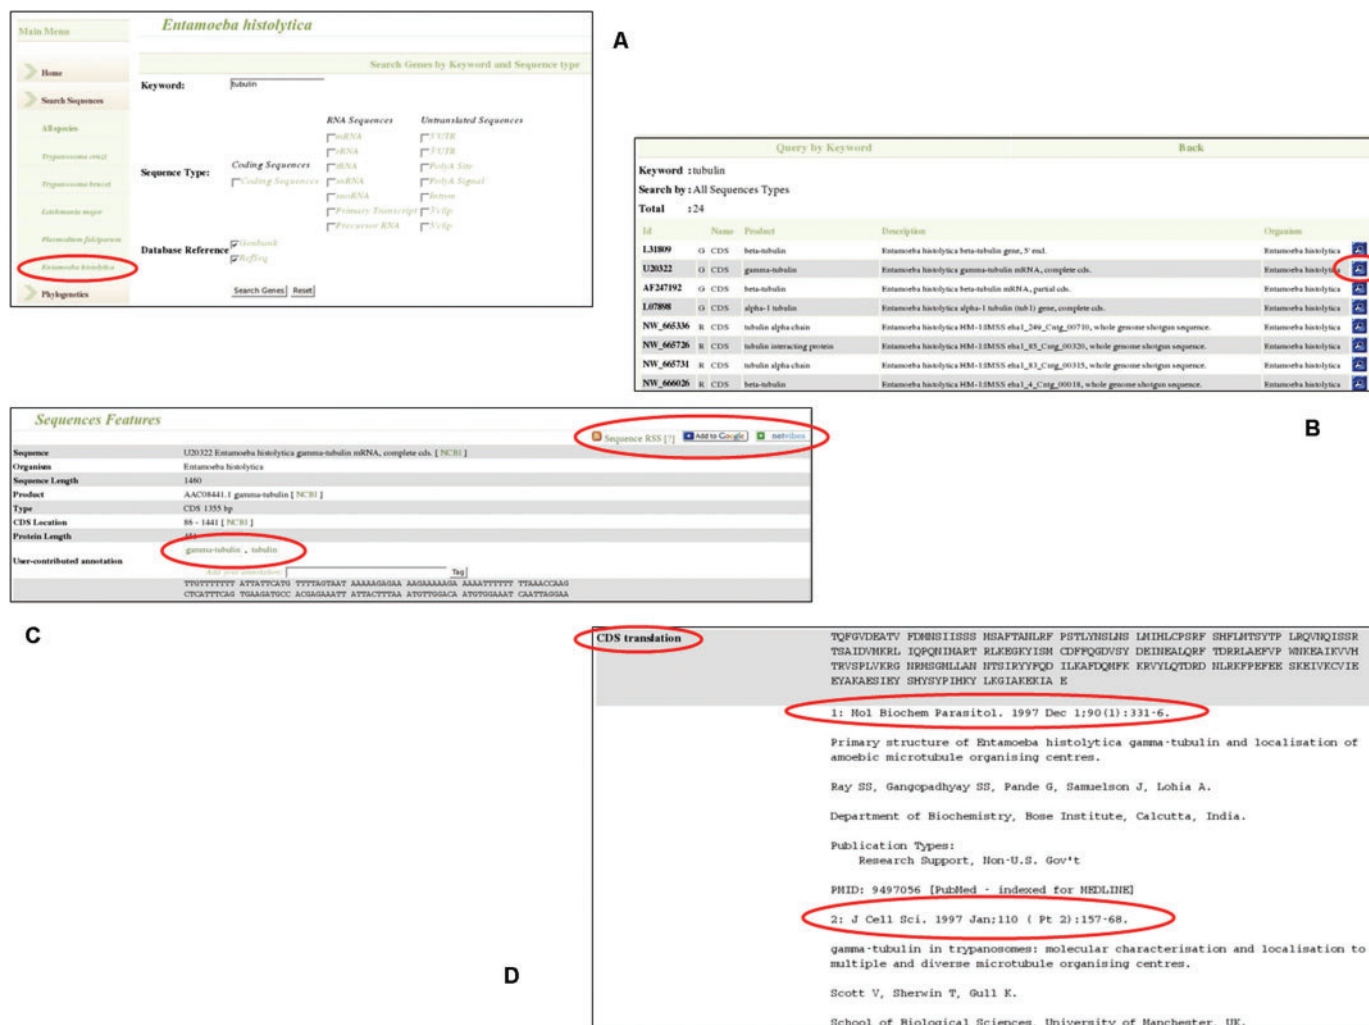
Main Menu

Entamoeba histolytica

A

Home

Search Sequences

All species

Trypanosoma cruzi

Trypanosoma brucei

Leishmania major

Plasmodium falciparum

Entamoeba histolytica

Phylogenetics

Search Genes by Keyword and Sequence type

Keyword: tubulin

RNA Sequences

Untranslated Sequences

mRNA

rRNA

tRNA

snRNA

snoRNA

Primary Transcript

Precursor RNA

5'UTR

3'UTR

PolyA Site

PolyA Signal

Intron

5'clip

3'clip

Sequence Type:

Coding Sequences

Coding Sequences

Database Reference

Genbank

RefSeq

Search Genes Reset

Query by Keyword

Back

Keyword : tubulin

Search by : All Sequences Types

Total : 24

| Id | Name | Product | Description | Organism |
|---|---|---|---|---|
| L31809 | G CDS | beta-tubulin | Entamoeba histolytica beta-tubulin gene, 5' end. | Entamoeba histolytica |
| U20322 | G CDS | gamma-tubulin | Entamoeba histolytica gamma-tubulin mRNA, complete cds. | Entamoeba histolytica |
| AF247192 | G CDS | beta-tubulin | Entamoeba histolytica beta-tubulin mRNA, partial cds. | Entamoeba histolytica |
| L07898 | G CDS | alpha-1 tubulin | Entamoeba histolytica alpha-1 tubulin (tub1) gene, complete cds. | Entamoeba histolytica |
| NW_665336 | R CDS | tubulin alpha chain | Entamoeba histolytica HM-1:IMSS ehs1_249_Cntg_00710, whole genome shotgun sequence. | Entamoeba histolytica |
| NW_665726 | R CDS | tubulin interacting protein | Entamoeba histolytica HM-1:IMSS ehs1_85_Cntg_00320, whole genome shotgun sequence. | Entamoeba histolytica |
| NW_665731 | R CDS | tubulin alpha chain | Entamoeba histolytica HM-1:IMSS ehs1_83_Cntg_00315, whole genome shotgun sequence. | Entamoeba histolytica |
| NW_666026 | R CDS | beta-tubulin | Entamoeba histolytica HM-1:IMSS ehs1_4_Cntg_00018, whole genome shotgun sequence. | Entamoeba histolytica |

B

Sequences Features

Sequence RSS [?] Add to Google netvibes

| | |
|---|---|
| Sequence | U20322 Entamoeba histolytica gamma-tubulin mRNA, complete cds. [ NCBI ] |
| Organism | Entamoeba histolytica |
| Sequence Length | 1460 |
| Product | AAC08441.1 gamma-tubulin [ NCBI ] |
| Type | CDS 1355 bp |
| CDS Location | 86 - 1441 [ NCBI ] |
| Protein Length | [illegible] |
| User-contributed annotation | gamma-tubulin , tubulin |

Add new annotation Tag

TTGTTTTTTT ATTATTCATG TTTTAGTAAT AAAAAGAGAA AAGAAAAAGA AAAATTTTTT TTAAACCAAG
CTCATTTCAG TGAAGATGCC ACGAGAAATT ATTACTTTAA ATGTTGGACA ATGTGGAAAT CAATTAGGAA

C

CDS translation

TQFGVDEATV FDNNSIISSS NSAFTANLRF PSTLYNSLNS LNIHLCPSRF SHFLMTSYTP LRQVNQISSR TSAIDVMKRL IQPQNIMART RLKEGKYISN CDFFQGDVSY DKINEALQRF TDRRLAEFVP WNKEAIKVVH TRVSPLVKRG NRMSGNLLAN NTSIRYYFQD ILKAFDQMFK KRVYLQTDRD NLRKFPEFEE SKEIVECVIE EYAKAESIEY SHYSYPIMKY LKGIAKEKIA E

1: Mol Biochem Parasitol. 1997 Dec 1;90(1):331-6.

Primary structure of Entamoeba histolytica gamma-tubulin and localisation of amoebic microtubule organising centres.

Ray SS, Gangopadhyay SS, Pande G, Samuelson J, Lohia A.

Department of Biochemistry, Bose Institute, Calcutta, India.

Publication Types:
Research Support, Non-U.S. Gov't

PMID: 9497056 [PubMed - indexed for MEDLINE]

2: J Cell Sci. 1997 Jan;110 ( Pt 2):157-68.

gamma-tubulin in trypanosomes: molecular characterisation and localisation to multiple and diverse microtubule organising centres.

Scott V, Sherwin T, Gull K.

School of Biological Sciences, University of Manchester, UK.

D